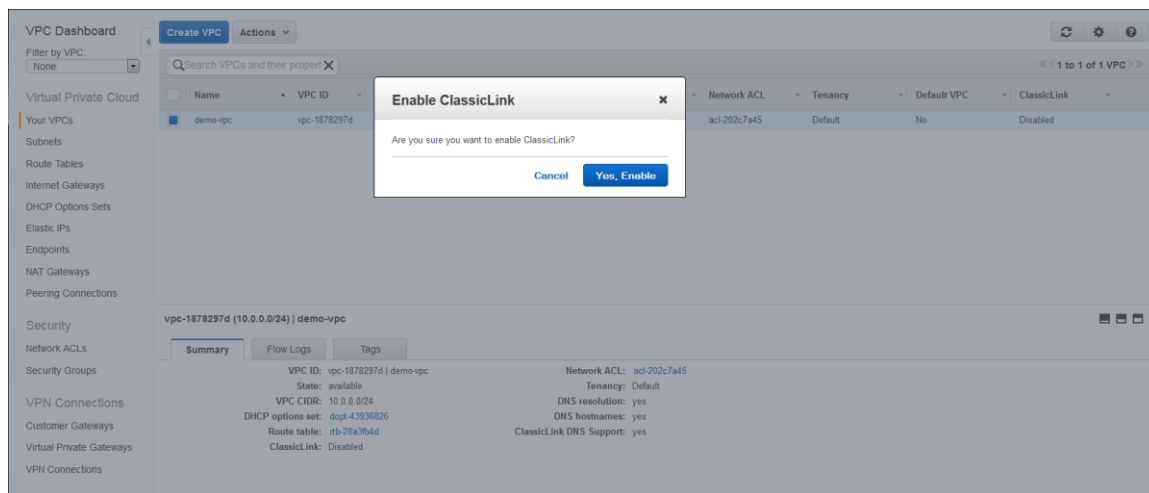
VPC Dashboard
Filter by VPC:
None

Virtual Private Cloud
Your VPCs
Subnets
Route Tables
Internet Gateways
DHCP Options Sets
Elastic IPs
Endpoints
NAT Gateways
Peering Connections

Security
Network ACLs
Security Groups

VPN Connections
Customer Gateways
Virtual Private Gateways
VPN Connections

Create VPC Actions

Search VPCs and their propert

1 to 1 of 1 VPC

| Name | VPC ID | Network ACL | Tenancy | Default VPC | ClassicLink |
|---|---|---|---|---|---|
| demo-vpc | vpc-1878297d | acl-202c7a45 | Default | No | Disabled |

Enable ClassicLink
Are you sure you want to enable ClassicLink?
Cancel Yes, Enable

vpc-1878297d (10.0.0.0/24) | demo-vpc

Summary Flow Logs Tags

VPC ID: vpc-1878297d | demo-vpc
State: available
VPC CIDR: 10.0.0.0/24
DHCP options set: dopt-43936826
Route table: rtb-28a3fb4d
ClassicLink: Disabled

Network ACL: acl-202c7a45
Tenancy: Default
DNS resolution: yes
DNS hostnames: yes
ClassicLink DNS Support: yes